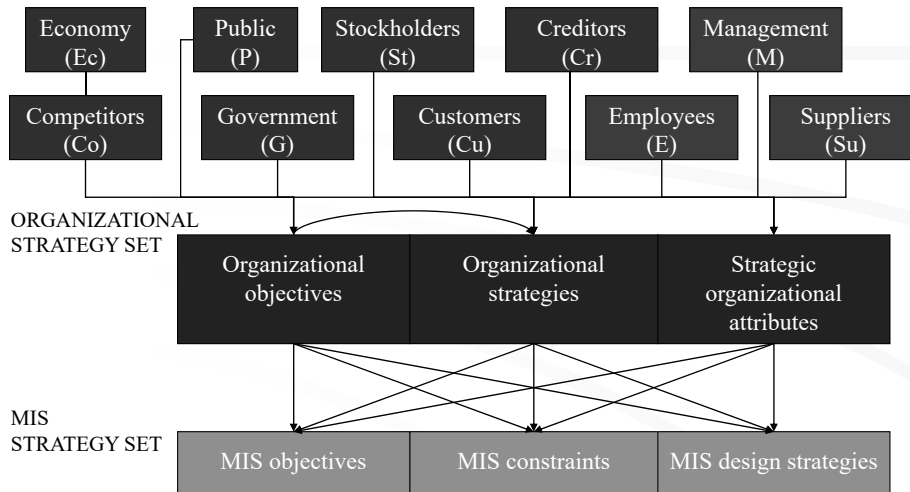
Economy (Ec)

Public (P)

Stockholders (St)

Creditors (Cr)

Management (M)

Competitors (Co)

Government (G)

Customers (Cu)

Employees (E)

Suppliers (Su)

ORGANIZATIONAL STRATEGY SET

Organizational objectives

Organizational strategies

Strategic organizational attributes

MIS STRATEGY SET

MIS objectives

MIS constraints

MIS design strategies